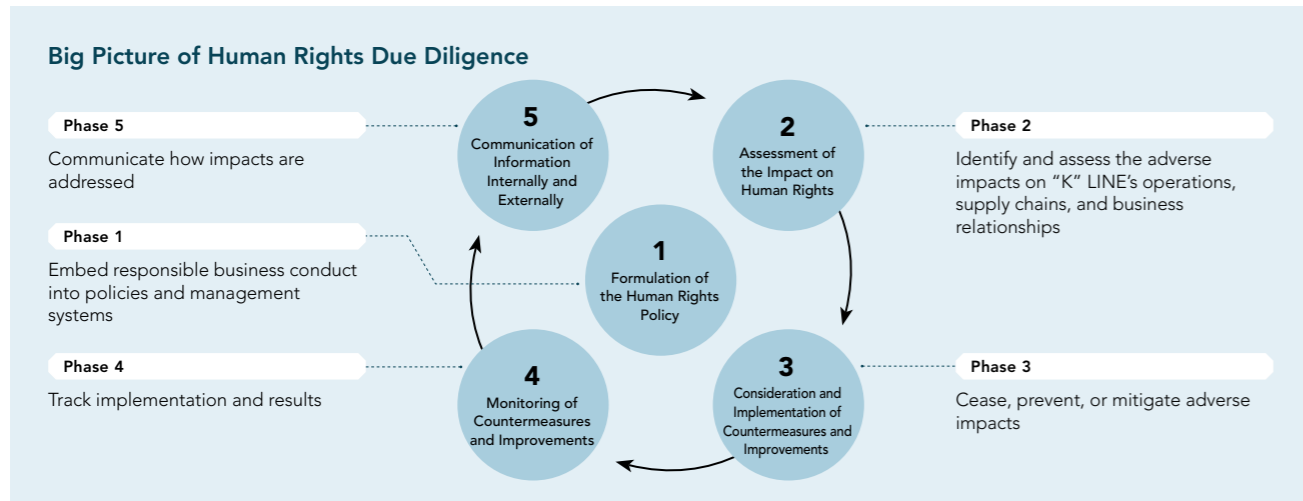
Big Picture of Human Rights Due Diligence

Phase 5

Communicate how impacts are addressed

Phase 1

Embed responsible business conduct into policies and management systems

Phase 4

Track implementation and results

5
Communication of Information Internally and Externally

1
Formulation of the Human Rights Policy

4
Monitoring of Countermeasures and Improvements

2
Assessment of the Impact on Human Rights

3
Consideration and Implementation of Countermeasures and Improvements

Phase 2

Identify and assess the adverse impacts on “K” LINE’s operations, supply chains, and business relationships

Phase 3

Cease, prevent, or mitigate adverse impacts